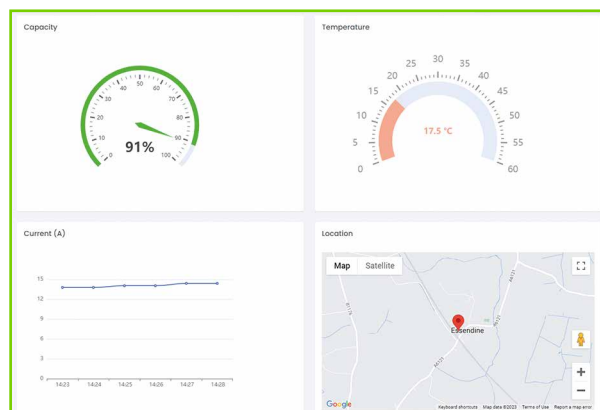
Capacity

0 10 20 30 40 50 60 70 80 90 100

91%

Temperature

0 5 10 15 20 25 30 35 40 45 50 55 60

17.5 °C

Current (A)

15
12
9
6
3
0

14:23 14:24 14:25 14:26 14:27 14:28

Location

Map Satellite

Essendine

Google

Keyboard shortcuts Map data ©2023 Terms of Use Report a map error